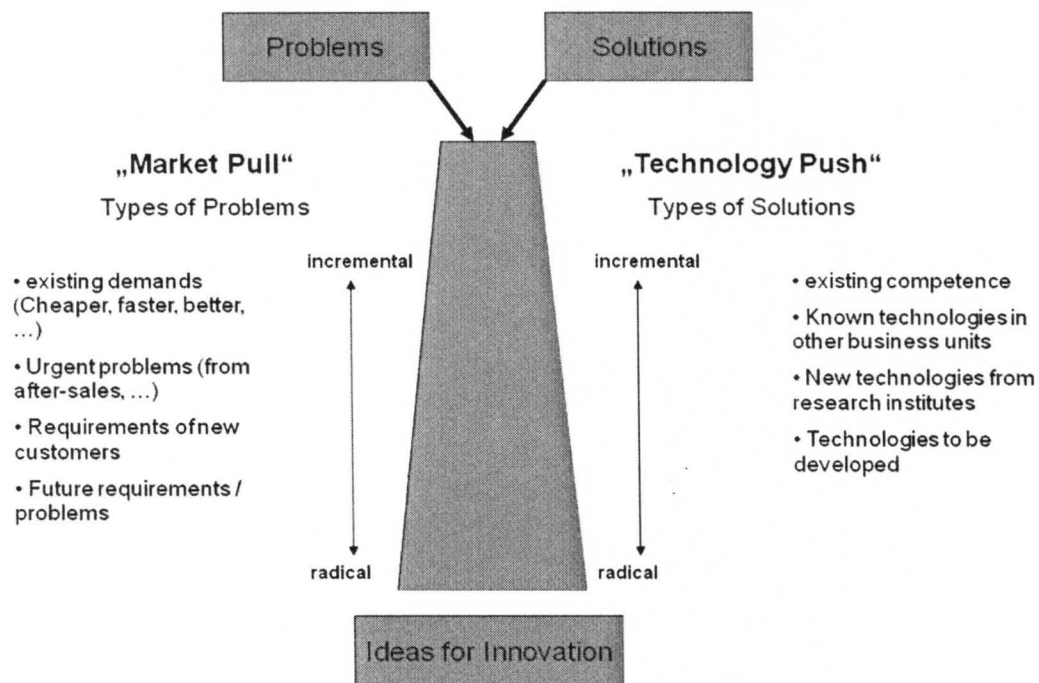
Problems

Solutions

„Market Pull"

Types of Problems

incremental

radical

• existing demands (Cheaper, faster, better, ...)

• Urgent problems (from after-sales, ...)

• Requirements of new customers

• Future requirements / problems

„Technology Push"

Types of Solutions

incremental

radical

• existing competence

• Known technologies in other business units

• New technologies from research institutes

• Technologies to be developed

Ideas for Innovation